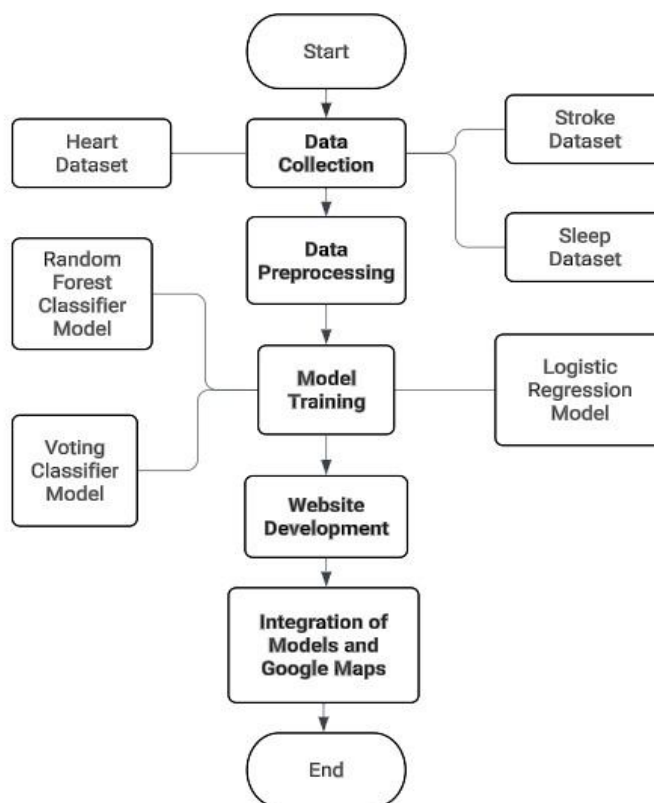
Start

Heart Dataset

Data Collection

Stroke Dataset

Sleep Dataset

Data Preprocessing

Random Forest Classifier Model

Model Training

Logistic Regression Model

Voting Classifier Model

Website Development

Integration of Models and Google Maps

End